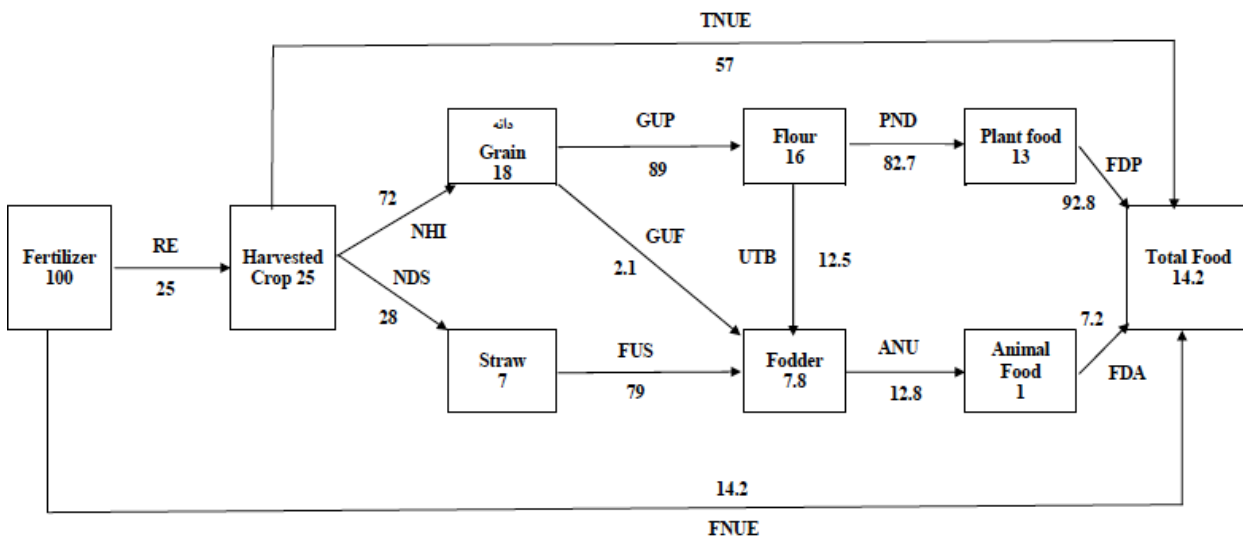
TNUE

57

Fertilizer 100

RE

25

Harvested Crop 25

72

NHI

NDS

28

دانه

Grain 18

GUP

89

Flour 16

PND

82.7

Plant food 13

FDP

92.8

Total Food 14.2

GUF

2.1

UTB

12.5

Straw 7

FUS

79

Fodder 7.8

ANU

12.8

Animal Food 1

7.2

FDA

14.2

FNUE